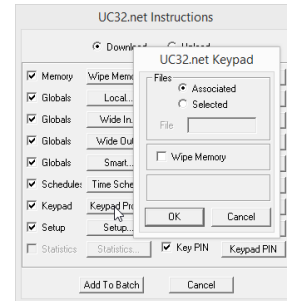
UC32.net Instructions

Download Upload

Memory Wipe Memo

Globals Local...

Globals Wide In...

Globals Wide Out

Globals Smart...

Schedules Time Sche

Keypad Keypad Pro

Setup Setup...

Statistics Statistics...

Key PIN Keypad PIN

Add To Batch Cancel

UC32.net Keypad

Files

Associated

Selected

File

Wipe Memory

OK Cancel